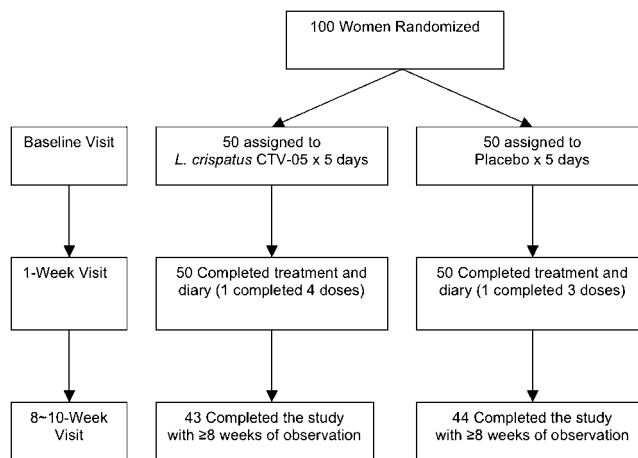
100 Women Randomized

Baseline Visit

50 assigned to *L. crispatus* CTV-05 x 5 days

50 assigned to Placebo x 5 days

1-Week Visit

50 Completed treatment and diary (1 completed 4 doses)

50 Completed treatment and diary (1 completed 3 doses)

8~10-Week Visit

43 Completed the study with ≥8 weeks of observation

44 Completed the study with ≥8 weeks of observation